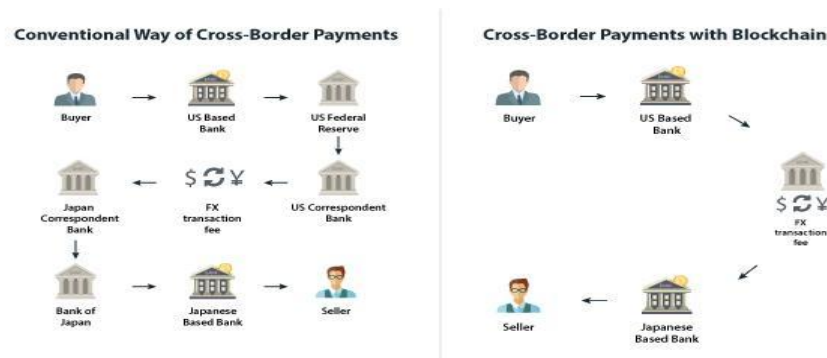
Conventional Way of Cross-Border Payments

Buyer
US Based Bank
US Federal Reserve
$ ¥
FX transaction fee
US Correspondent Bank
Japan Correspondent Bank
Bank of Japan
Japanese Based Bank
Seller

Cross-Border Payments with Blockchain

Buyer
US Based Bank
$ ¥
FX transaction fee
Seller
Japanese Based Bank